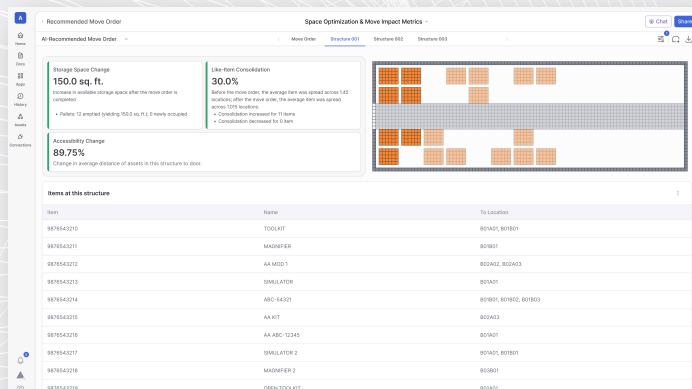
A

Home

Docs

Apps

History

Assets

Connections

Recommended Move Order

Space Optimization & Move Impact Metrics

Chat

Share

AI-Recommended Move Order

Move Order

Structure 001

Structure 002

Structure 003

Storage Space Change

150.0 sq. ft.

Increase in available storage space after the move order is completed

• Pallets: 12 emptied (yielding 150.0 sq. ft.), 0 newly occupied

Like-Item Consolidation

30.0%

Before the move order, the average item was spread across 1.43 locations; after the move order, the average item was spread across 1.015 locations

• Consolidation increased for 11 items

• Consolidation decreased for 0 item

Accessibility Change

89.75%

Change in average distance of assets in this structure to door.

Items at this structure

| Item | Name | To Location |
|---|---|---|
| 9876543210 | TOOLKIT | B01A01, B01B01 |
| 9876543211 | MAGNIFIER | B01B01 |
| 9876543212 | AA MOD 1 | B02A02, B02A03 |
| 9876543213 | SIMULATOR | B01A01 |
| 9876543214 | ABC-54321 | B01B01, B01B02, B01B03 |
| 9876543215 | AA KIT | B02A03 |
| 9876543216 | AA ABC-12345 | B01A01 |
| 9876543217 | SIMULATOR 2 | B01A01, B01B01 |
| 9876543218 | MAGNIFIER 2 | B03B01 |
| 9876543219 | OPEN TOOLKIT | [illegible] |